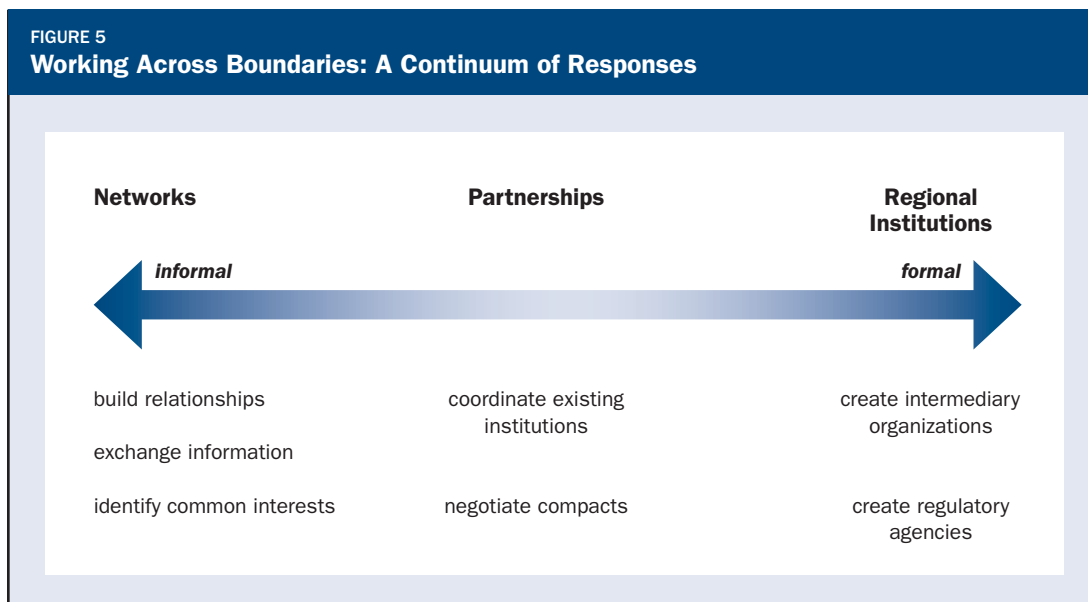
FIGURE 5
Working Across Boundaries: A Continuum of Responses

Networks

Partnerships

Regional Institutions

informal

formal

build relationships

exchange information

identify common interests

coordinate existing institutions

negotiate compacts

create intermediary organizations

create regulatory agencies